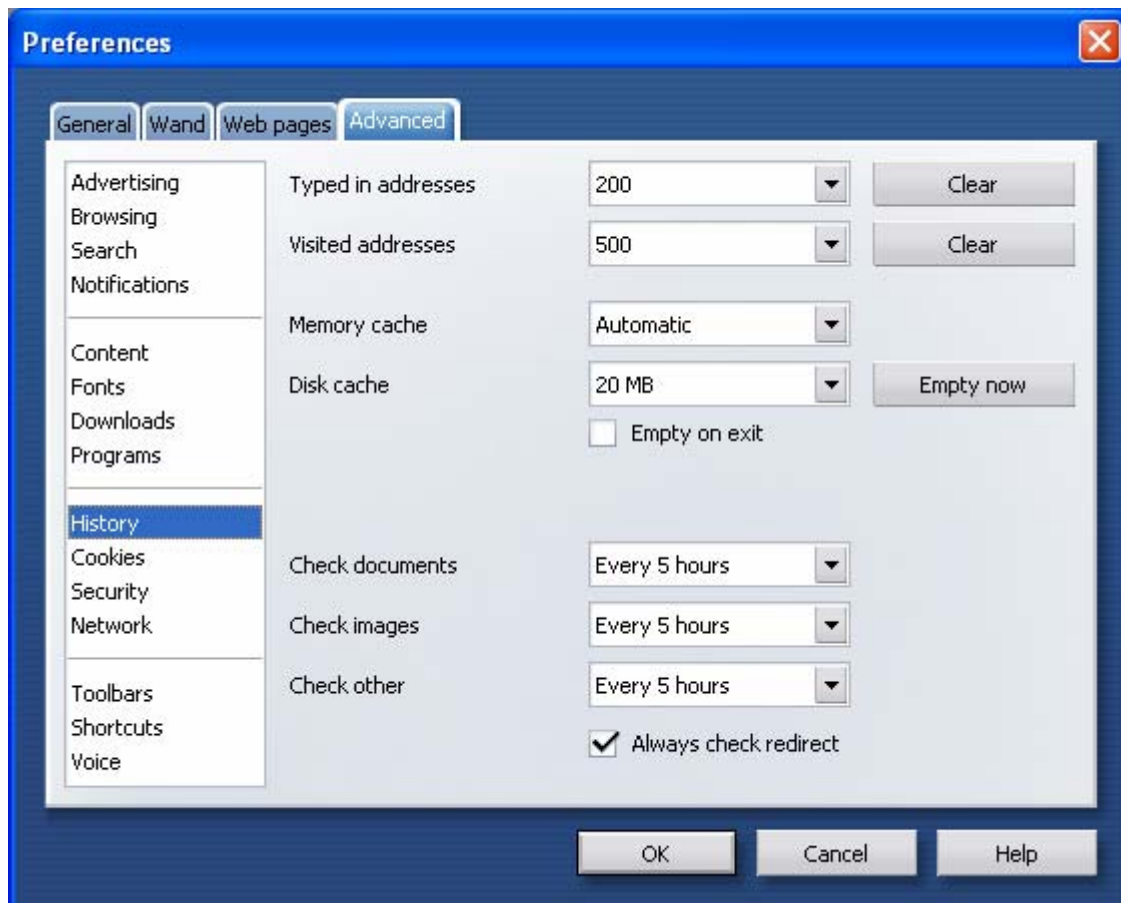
Preferences

General Wand Web pages Advanced

Advertising
Browsing
Search
Notifications

Content
Fonts
Downloads
Programs

History
Cookies
Security
Network

Toolbars
Shortcuts
Voice

Typed in addresses 200 Clear
Visited addresses 500 Clear

Memory cache Automatic
Disk cache 20 MB Empty now
Empty on exit

Check documents Every 5 hours
Check images Every 5 hours
Check other Every 5 hours
Always check redirect

OK Cancel Help